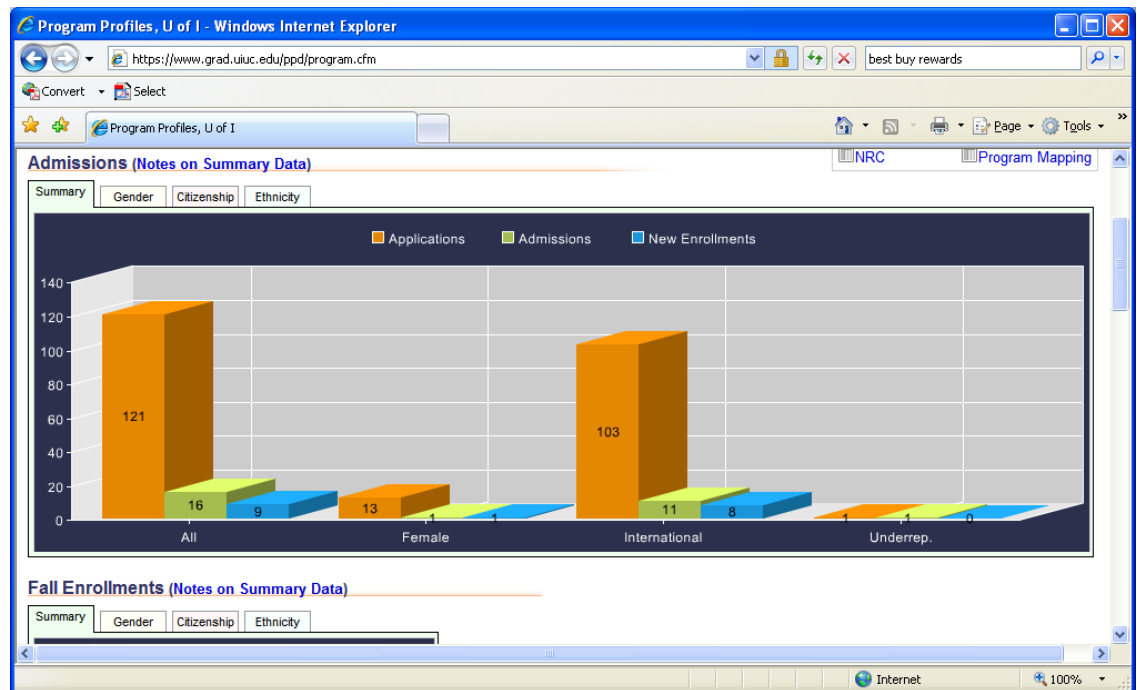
Program Profiles, U of I - Windows Internet Explorer

https://www.grad.uiuc.edu/ppd/program.cfm

best buy rewards

Convert Select

Program Profiles, U of I

Page Tools

Admissions (Notes on Summary Data)

NRC Program Mapping

Summary Gender Citizenship Ethnicity

Applications Admissions New Enrollments

140
120
100
80
60
40
20
0

121 16 9
13 1 1
103 11 8
1 1 0

All Female International Underrep.

Fall Enrollments (Notes on Summary Data)

Summary Gender Citizenship Ethnicity

Internet 100%